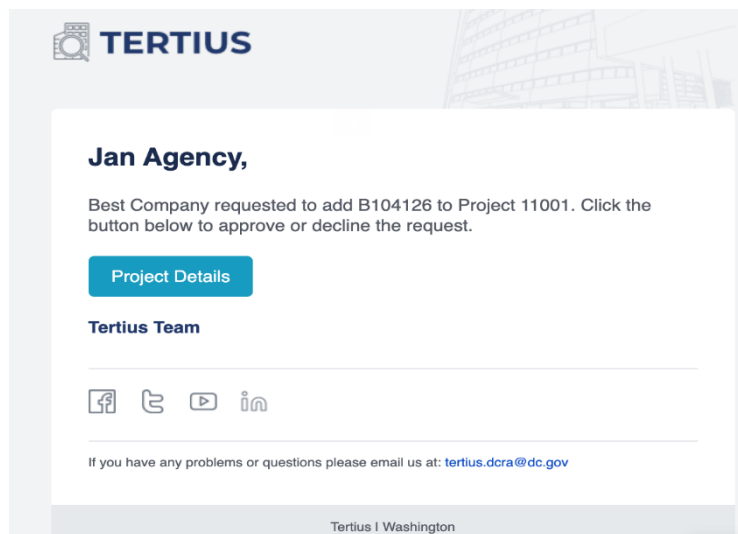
TERTIUS

Jan Agency,

Best Company requested to add B104126 to Project 11001. Click the button below to approve or decline the request.

Project Details

Tertius Team

If you have any problems or questions please email us at: tertius.dcra@dc.gov

Tertius I Washington